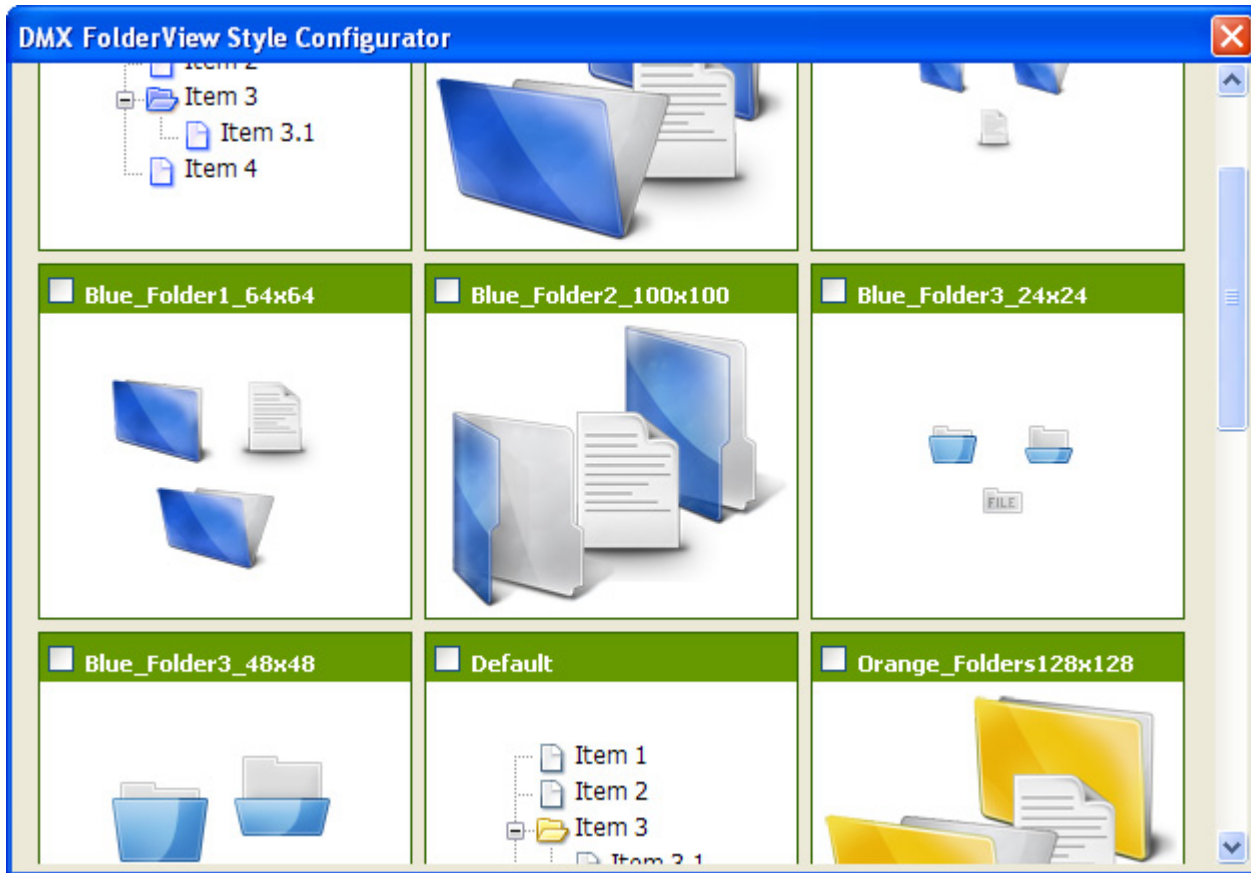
DMX FolderView Style Configurator

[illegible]

Item 3

Item 3.1

Item 4

Blue_Folder1_64x64

Blue_Folder2_100x100

Blue_Folder3_24x24

FILE

Blue_Folder3_48x48

Default

Item 1

Item 2

Item 3

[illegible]

Orange_Folders128x128